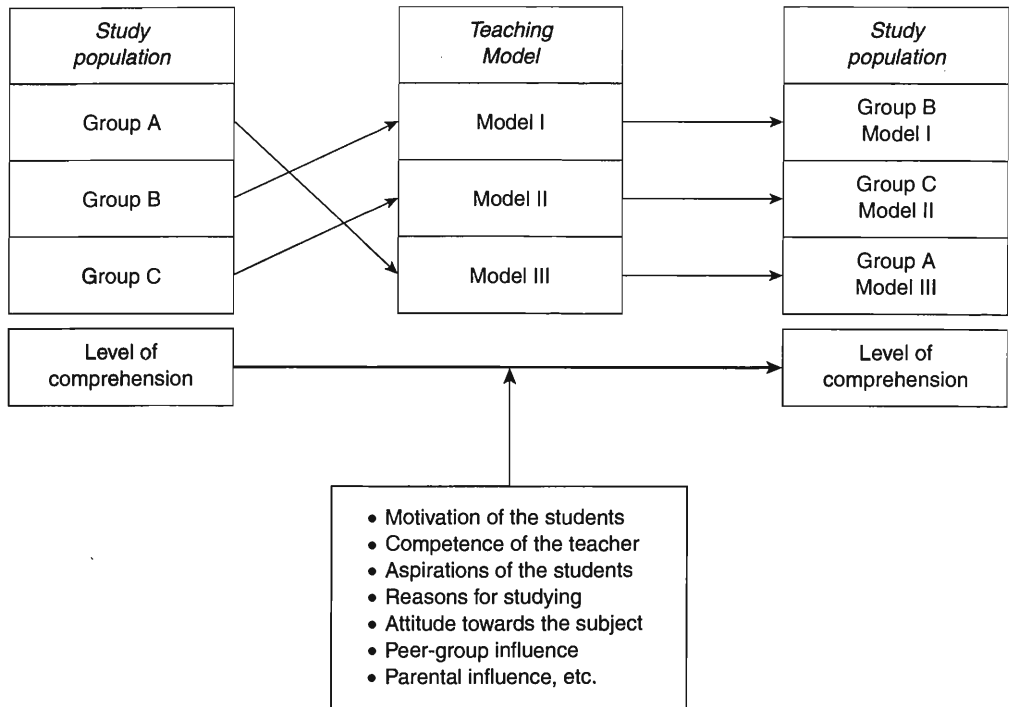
Study population

Group A

Group B

Group C

Teaching Model

Model I

Model II

Model III

Study population

Group B Model I

Group C Model II

Group A Model III

Level of comprehension

Level of comprehension

• Motivation of the students
• Competence of the teacher
• Aspirations of the students
• Reasons for studying
• Attitude towards the subject
• Peer-group influence
• Parental influence, etc.